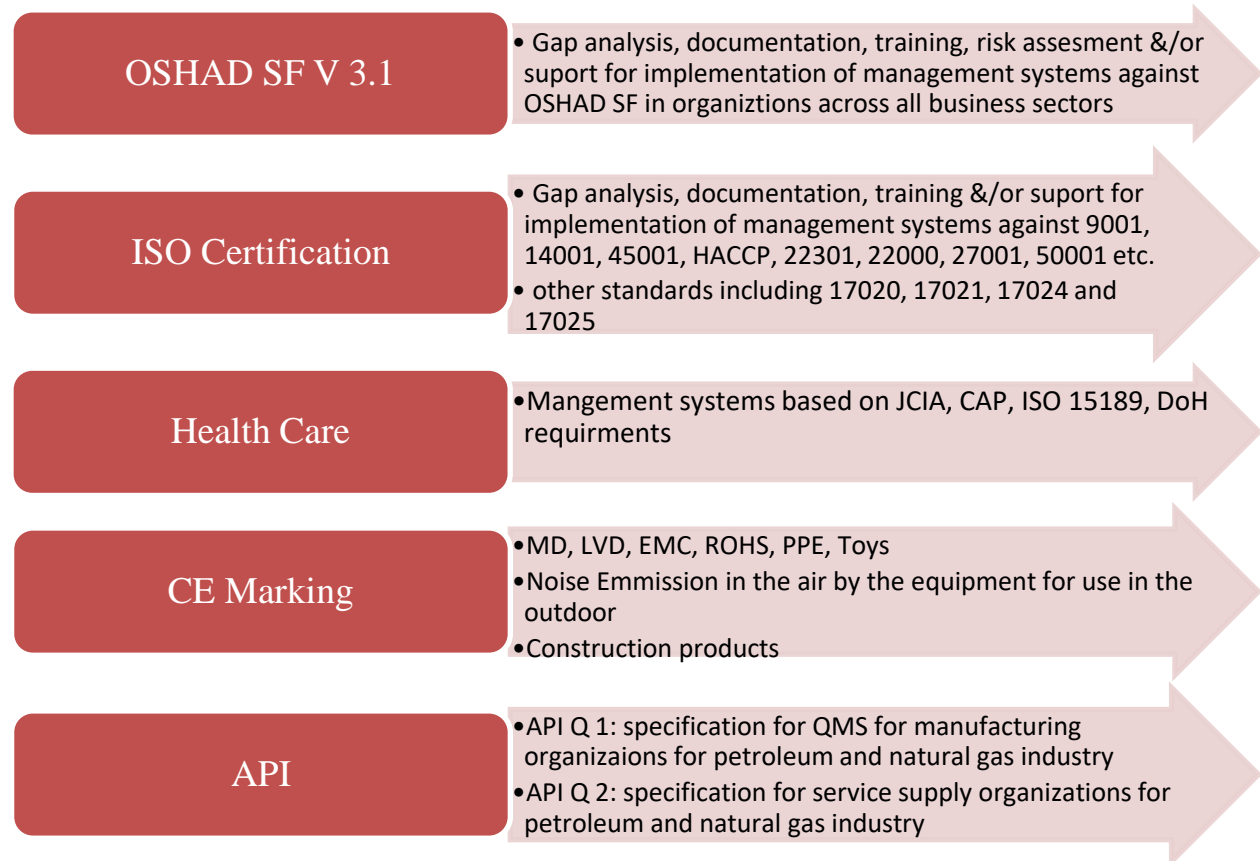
OSHAD SF V 3.1

• Gap analysis, documentation, training, risk assesment &/or suport for implementation of management systems against OSHAD SF in organiztions across all business sectors

ISO Certification

• Gap analysis, documentation, training &/or suport for implementation of management systems against 9001, 14001, 45001, HACCP, 22301, 22000, 27001, 50001 etc.
• other standards including 17020, 17021, 17024 and 17025

Health Care

•Mangement systems based on JCIA, CAP, ISO 15189, DoH requirments

CE Marking

•MD, LVD, EMC, ROHS, PPE, Toys
•Noise Emmission in the air by the equipment for use in the outdoor
•Construction products

API

•API Q 1: specification for QMS for manufacturing organizaions for petroleum and natural gas industry
•API Q 2: specification for service supply organizations for petroleum and natural gas industry